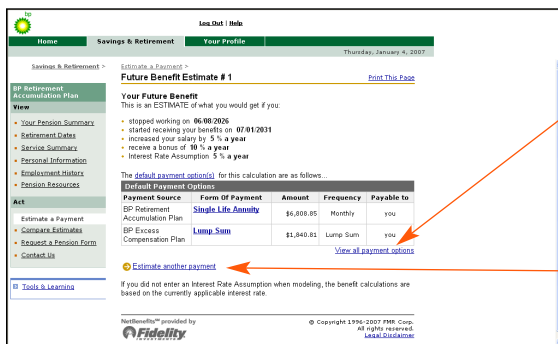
bp

Log Out | Help

Home | Savings & Retirement | Your Profile

Thursday, January 4, 2007

Savings & Retirement >

BP Retirement Accumulation Plan

View

Your Pension Summary
Retirement Dates
Service Summary
Personal Information
Employment History
Pension Resources

Act

Estimate a Payment
Compare Estimates
Request a Pension Form
Contact Us

Tools & Learning

Estimate a Payment >

Future Benefit Estimate # 1

Print This Page

Your Future Benefit

This is an ESTIMATE of what you would get if you:

stopped working on 06/08/2026
started receiving your benefits on 07/01/2031
increased your salary by 5 % a year
receive a bonus of 10 % a year
Interest Rate Assumption 5 % a year

The default payment option(s) for this calculation are as follows...

Default Payment Options

| Payment Source | Form Of Payment | Amount | Frequency | Payable to |
|---|---|---|---|---|
| BP Retirement Accumulation Plan | Single Life Annuity | \$6,808.85 | Monthly | you |
| BP Excess Compensation Plan | Lump Sum | \$1,840.81 | Lump Sum | you |

View all payment options

Estimate another payment

If you did not enter an Interest Rate Assumption when modeling, the benefit calculations are based on the currently applicable interest rate.

NetBenefits℠ provided by Fidelity Investments

© Copyright 1996-2007 FMR Corp. All rights reserved. Legal Disclaimer